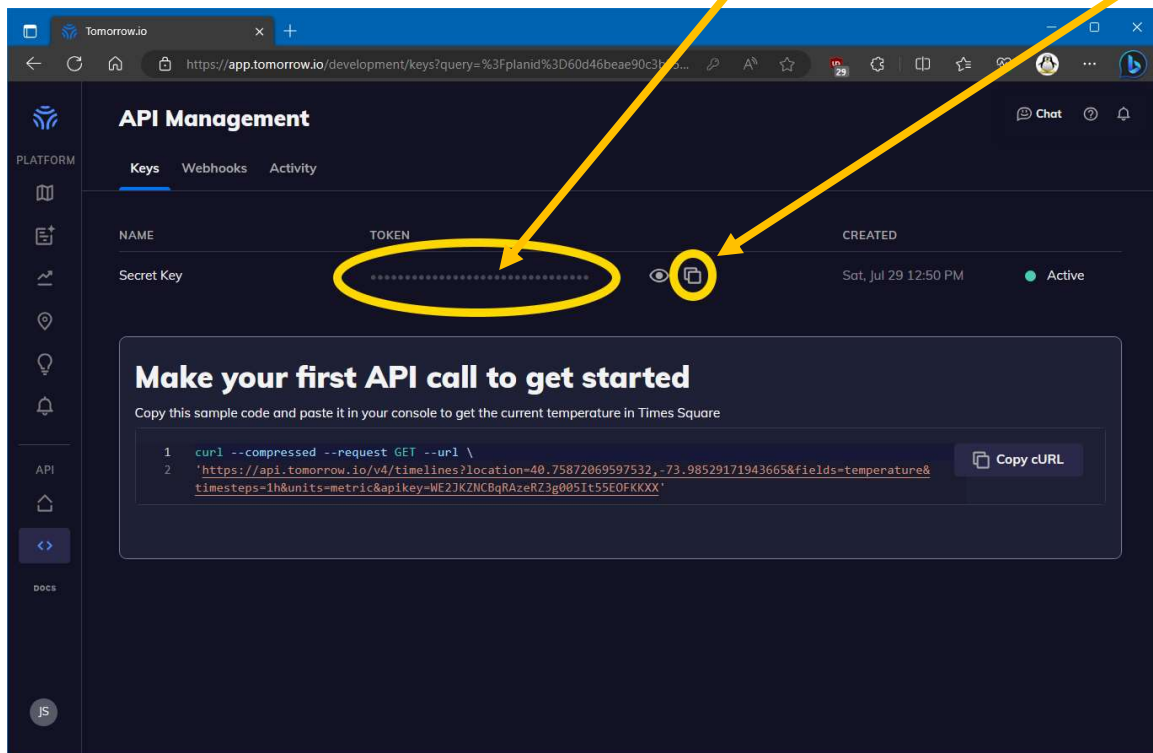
Tomorrow.io

https://app.tomorrow.io/development/keys?query=%3Fplanid%3D60d46beae90c3b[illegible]

29

Chat

PLATFORM

API Management

Keys Webhooks Activity

| NAME | TOKEN | CREATED | |
|---|---|---|---|
| Secret Key | •••••••••••••••••••••••••••••••• | Sat, Jul 29 12:50 PM | Active |

Make your first API call to get started

Copy this sample code and paste it in your console to get the current temperature in Times Square

1 curl --compressed --request GET --url \
2 'https://api.tomorrow.io/v4/timelines?location=40.75872069597532,-73.98529171943665&fields=temperature&timesteps=1h&units=metric&apikey=WE2JKZNCBqRAzeRZ3g005It55EOFKKXX'

Copy cURL

API

DOCS

JS